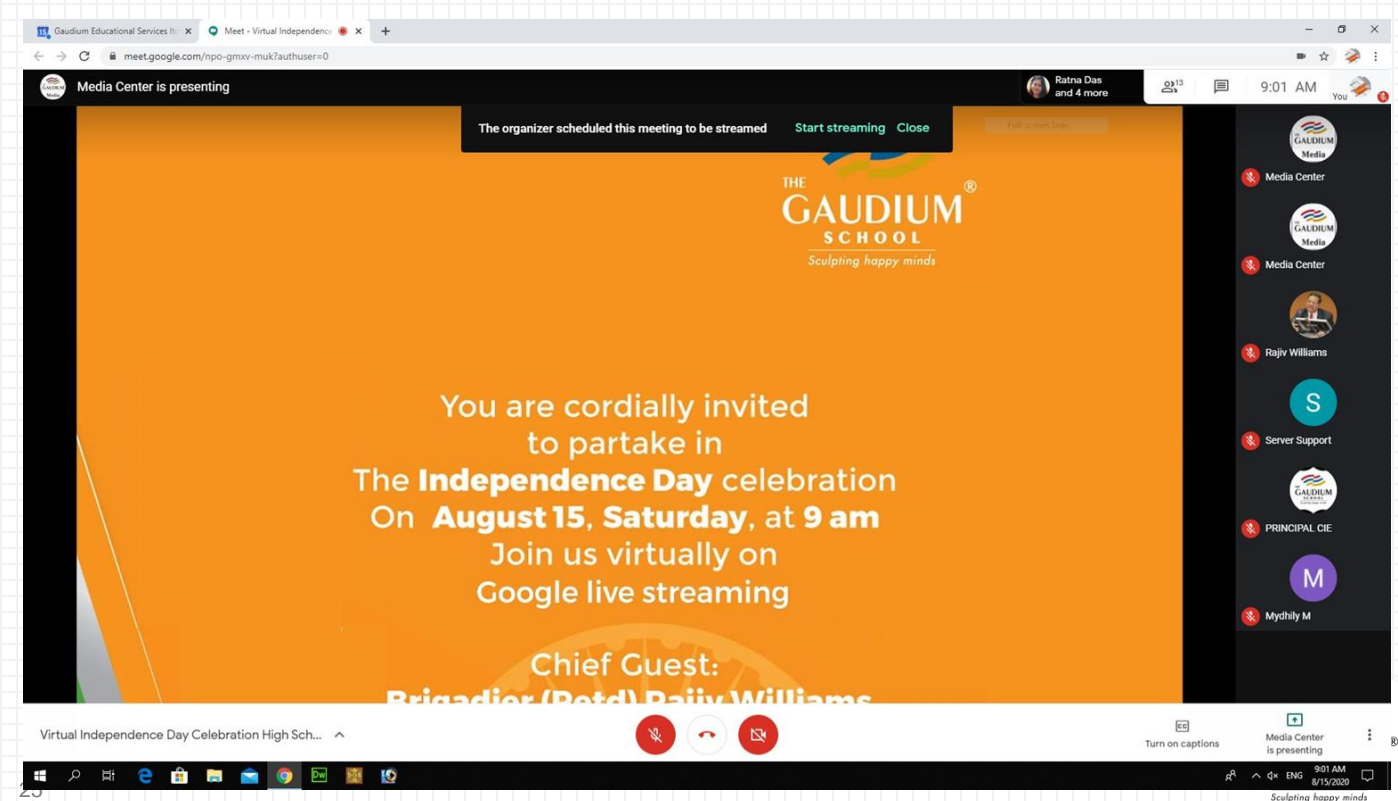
Gaudium Educational Services lt ×
Meet - Virtual Independence ×
+
meet.google.com/npo-gmxv-muk?authuser=0

Media Center is presenting

Ratna Das and 4 more

13

9:01 AM

You

The organizer scheduled this meeting to be streamed Start streaming Close

THE GAUDIUM® SCHOOL
Sculpting happy minds

You are cordially invited to partake in The **Independence Day** celebration On **August 15**, **Saturday**, at **9 am** Join us virtually on Google live streaming

Chief Guest:
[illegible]

Media Center
Media Center
Rajiv Williams
S
Server Support
PRINCIPAL CIE
M
Mydhily M

Virtual Independence Day Celebration High Sch...

Turn on captions

Media Center is presenting

ENG 9:01 AM 8/15/2020

25

Sculpting happy minds